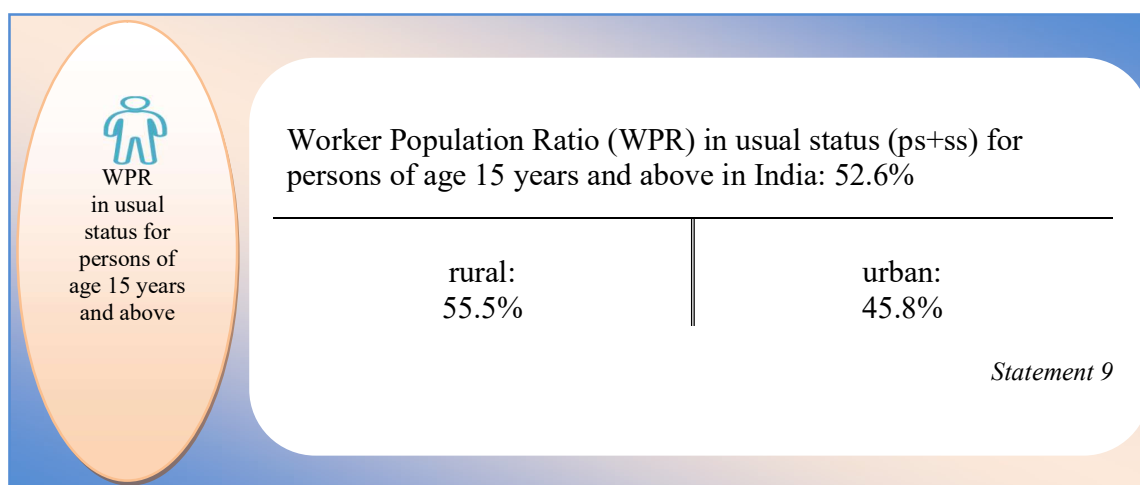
WPR in usual status for persons of age 15 years and above

Worker Population Ratio (WPR) in usual status (ps+ss) for persons of age 15 years and above in India: 52.6%

rural:
55.5%

urban:
45.8%

Statement 9